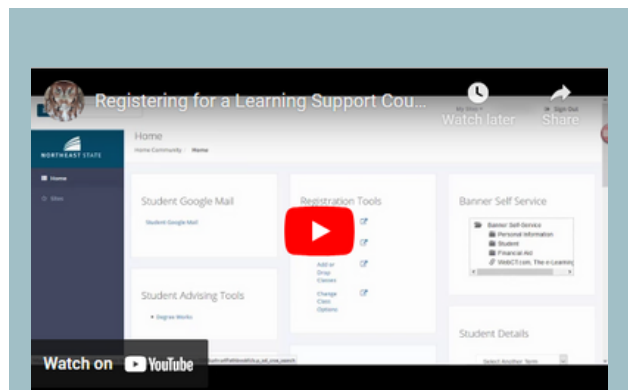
Registering for a Learning Support Cou...

Watch later

Share

My Shop

Sign Out

NORTHEAST STATE

Home

Sites

Home

Home Community / Home

Student Google Mail

Student Google Mail

Registration Tools

Add or Drop Classes

Change Class Options

Banner Self Service

Banner Self-Service

Personal Information

Student

Financial Aid

WebCT.com. The e-Learning

Student Advising Tools

Degree Works

Student Details

Select Another Term

Watch on YouTube